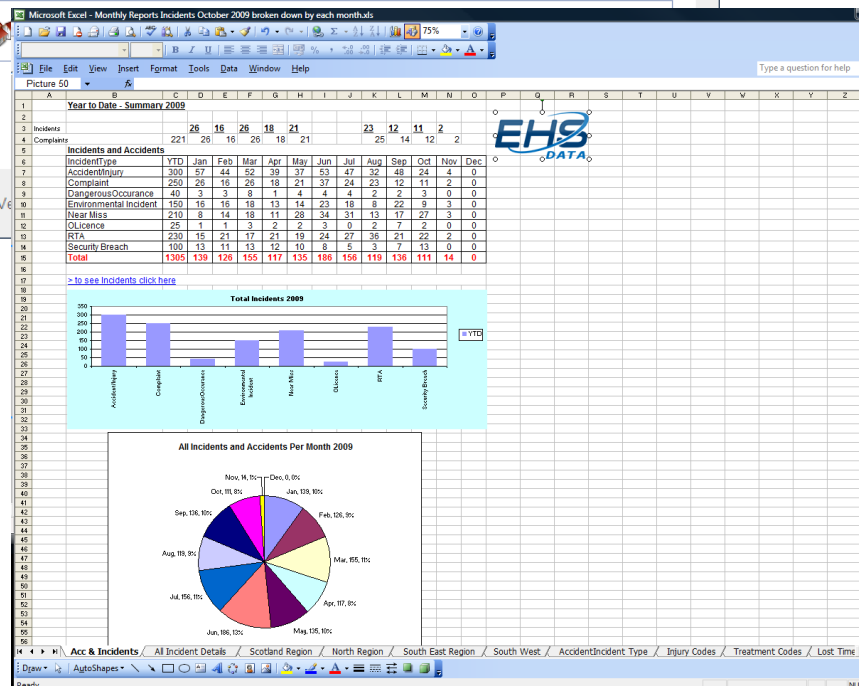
Microsoft Excel - Monthly Reports Incidents October 2009 broken down by each month.xls

File Edit View Insert Format Tools Data Window Help

Type a question for help

Picture 50

Year to Date - Summary 2009

Incidents 26 16 26 18 21 23 12 11 2
Complaints 221 26 16 26 18 21 25 14 12 2

Incidents and Accidents

| IncidentType | YTD | Jan | Feb | Mar | Apr | May | Jun | Jul | Aug | Sep | Oct | Nov | Dec |
|---|---|---|---|---|---|---|---|---|---|---|---|---|---|
| Accident/Injury | 300 | 57 | 44 | 52 | 39 | 37 | 53 | 47 | 32 | 48 | 24 | 4 | 0 |
| Complaint | 250 | 26 | 16 | 26 | 18 | 21 | 37 | 24 | 23 | 12 | 11 | 2 | 0 |
| DangerousOccurance | 40 | 3 | 3 | 8 | 1 | 4 | 4 | 4 | 2 | 2 | 3 | 0 | 0 |
| Environmental Incident | 150 | 16 | 16 | 18 | 13 | 14 | 23 | 18 | 8 | 22 | 9 | 3 | 0 |
| Near Miss | 210 | 8 | 14 | 18 | 11 | 28 | 34 | 31 | 13 | 17 | 27 | 3 | 0 |
| OLicence | 25 | 1 | 1 | 3 | 2 | 2 | 3 | 0 | 2 | 7 | 2 | 0 | 0 |
| RTA | 230 | 15 | 21 | 17 | 21 | 19 | 24 | 27 | 36 | 21 | 22 | 2 | 0 |
| Security Breach | 100 | 13 | 11 | 13 | 12 | 10 | 8 | 5 | 3 | 7 | 13 | 0 | 0 |
| Total | 1305 | 139 | 126 | 155 | 117 | 135 | 186 | 156 | 119 | 136 | 111 | 14 | 0 |

EHS DATA

> to see Incidents click here

Total Incidents 2009

350 300 250 200 150 100 50 0

YTD

Accident/Injury Complaint DangerousOccurance Environmental Incident Near Miss OLicence RTA Security Breach

All Incidents and Accidents Per Month 2009

Nov, 14, 1% Dec, 0, 0% Oct, 111, 8% Jan, 139, 10% Sep, 136, 10% Feb, 126, 9% Aug, 119, 9% Mar, 155, 11% Jul, 156, 11% Apr, 117, 8% Jun, 186, 13% May, 135, 10%

Acc & Incidents / All Incident Details / Scotland Region / North Region / South East Region / South West / AccidentIncident Type / Injury Codes / Treatment Codes / Lost Time

Draw AutoShapes

Ready